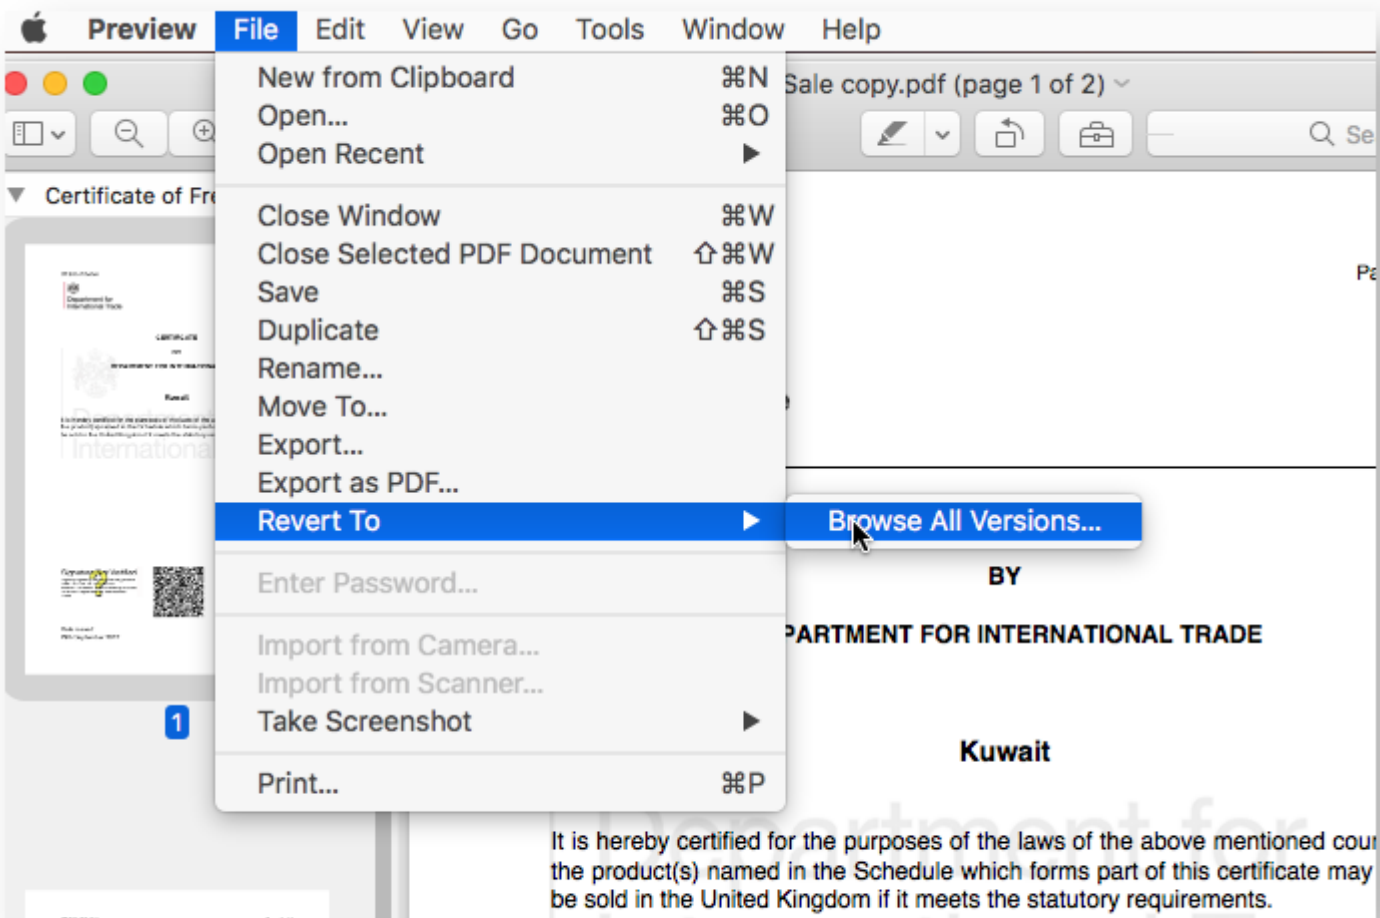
Preview File Edit View Go Tools Window Help

Sale copy.pdf (page 1 of 2)

Se

Certificate of Fr

New from Clipboard ⌘N
Open... ⌘O
Open Recent

Close Window ⌘W
Close Selected PDF Document ⇧⌘W
Save ⌘S
Duplicate ⇧⌘S
Rename...
Move To...
Export...
Export as PDF...
Revert To

Browse All Versions...

Enter Password...

Import from Camera...
Import from Scanner...
Take Screenshot

Print... ⌘P

1

Pa

BY

PARTMENT FOR INTERNATIONAL TRADE

Kuwait

It is hereby certified for the purposes of the laws of the above mentioned cou the product(s) named in the Schedule which forms part of this certificate may be sold in the United Kingdom if it meets the statutory requirements.